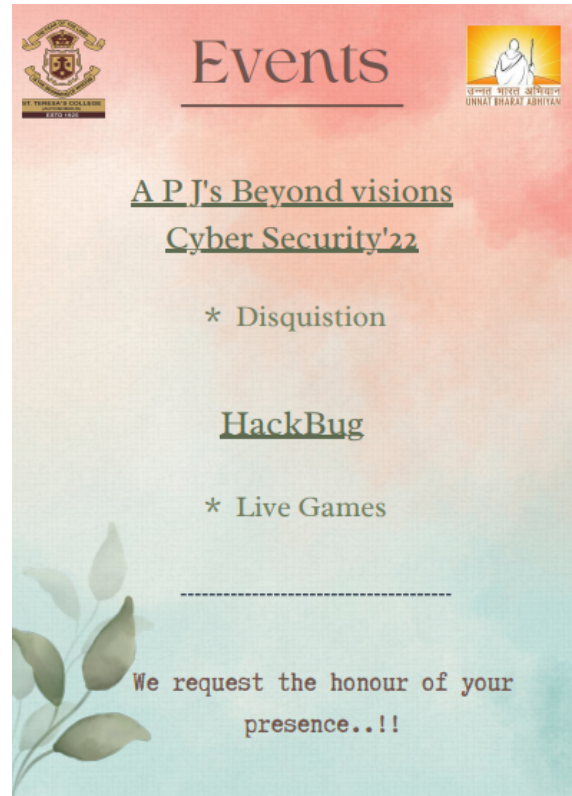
ST. TERESA'S COLLEGE
ESTD 1925

Events

उन्नत भारत अभियान
UNNAT BHARAT ABHIYAN

A P J's Beyond visions
Cyber Security'22

* Disquistion

HackBug

* Live Games

-----------------------------------------

We request the honour of your presence..!!